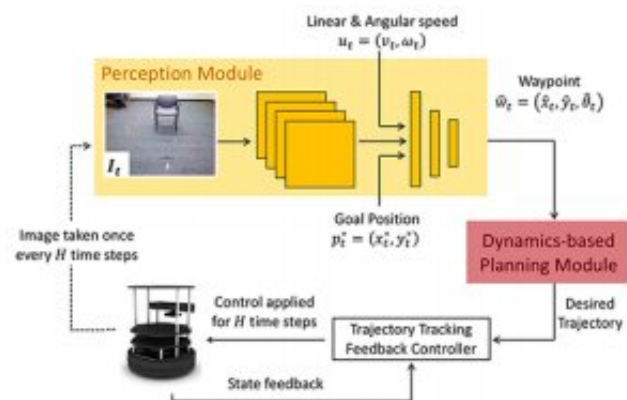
Linear & Angular speed
$u_t = (v_t, \omega_t)$

Perception Module

$I_t$

Waypoint
$\hat{w}_t = (\hat{x}_t, \hat{y}_t, \hat{\theta}_t)$

Goal Position
$p_t^* = (x_t^*, y_t^*)$

Image taken once every $H$ time steps

Dynamics-based Planning Module

Desired Trajectory

Control applied for $H$ time steps

Trajectory Tracking Feedback Controller

State feedback